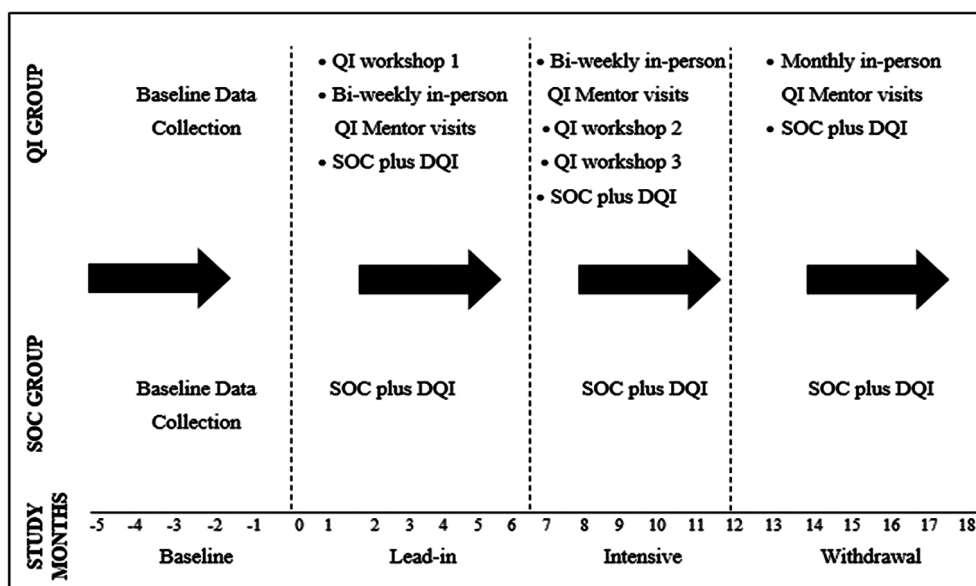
QI GROUP

Baseline Data Collection

• QI workshop 1
• Bi-weekly in-person QI Mentor visits
• SOC plus DQI

• Bi-weekly in-person QI Mentor visits
• QI workshop 2
• QI workshop 3
• SOC plus DQI

• Monthly in-person QI Mentor visits
• SOC plus DQI

SOC GROUP

Baseline Data Collection

SOC plus DQI

SOC plus DQI

SOC plus DQI

STUDY MONTHS

-5 -4 -3 -2 -1 0 1 2 3 4 5 6 7 8 9 10 11 12 13 14 15 16 17 18

Baseline

Lead-in

Intensive

Withdrawal